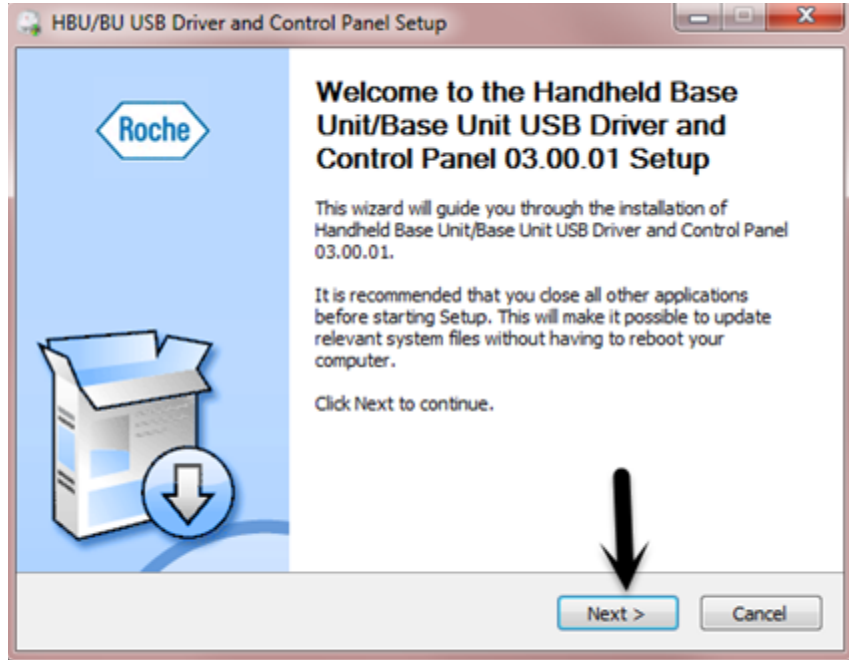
HBU/BU USB Driver and Control Panel Setup

Roche

Welcome to the Handheld Base Unit/Base Unit USB Driver and Control Panel 03.00.01 Setup

This wizard will guide you through the installation of Handheld Base Unit/Base Unit USB Driver and Control Panel 03.00.01.

It is recommended that you close all other applications before starting Setup. This will make it possible to update relevant system files without having to reboot your computer.

Click Next to continue.

Next >
Cancel